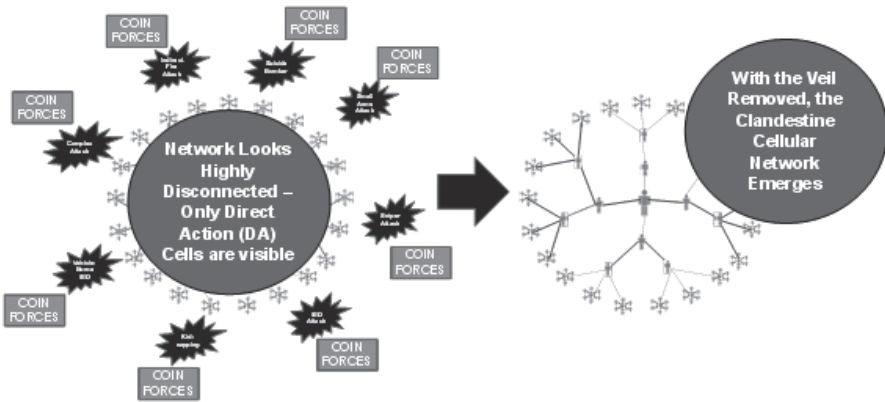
COIN FORCES

COIN FORCES

COIN FORCES

COIN FORCES

Indirect Fire Attack

Suicide Bomber

Small Arms Attack

Complex Attack

Network Looks Highly Disconnected – Only Direct Action (DA) Cells are visible

Sniper Attack

COIN FORCES

Vehicle Borne IED

COIN FORCES

IED Attack

Kidnapping

COIN FORCES

COIN FORCES

With the Veil Removed, the Clandestine Cellular Network Emerges